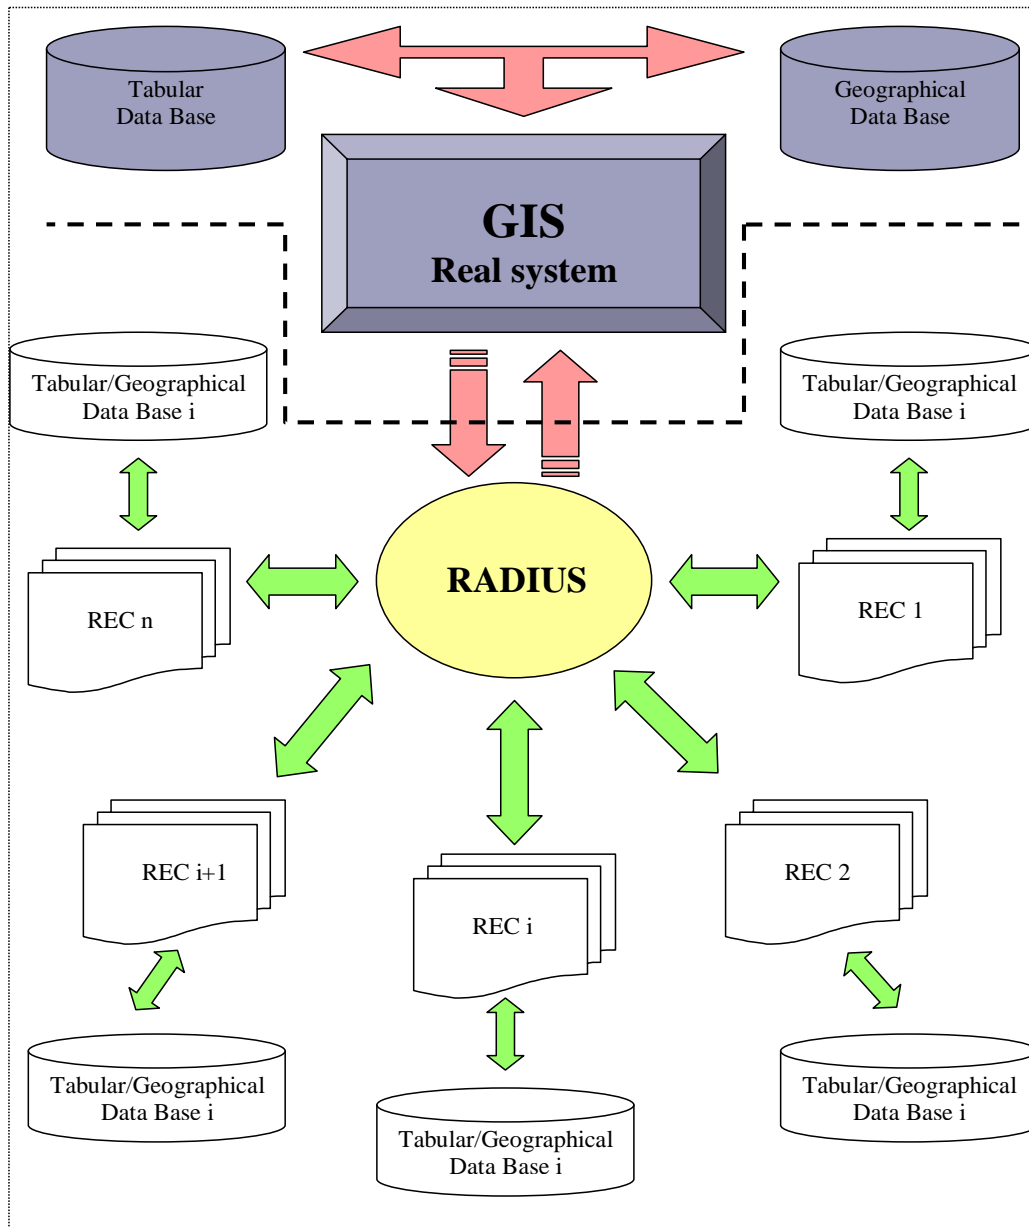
Tabular Data Base

Geographical Data Base

GIS
Real system

Tabular/Geographical Data Base i

Tabular/Geographical Data Base i

REC n

RADIUS

REC 1

REC i+1

REC i

REC 2

Tabular/Geographical Data Base i

Tabular/Geographical Data Base i

Tabular/Geographical Data Base i